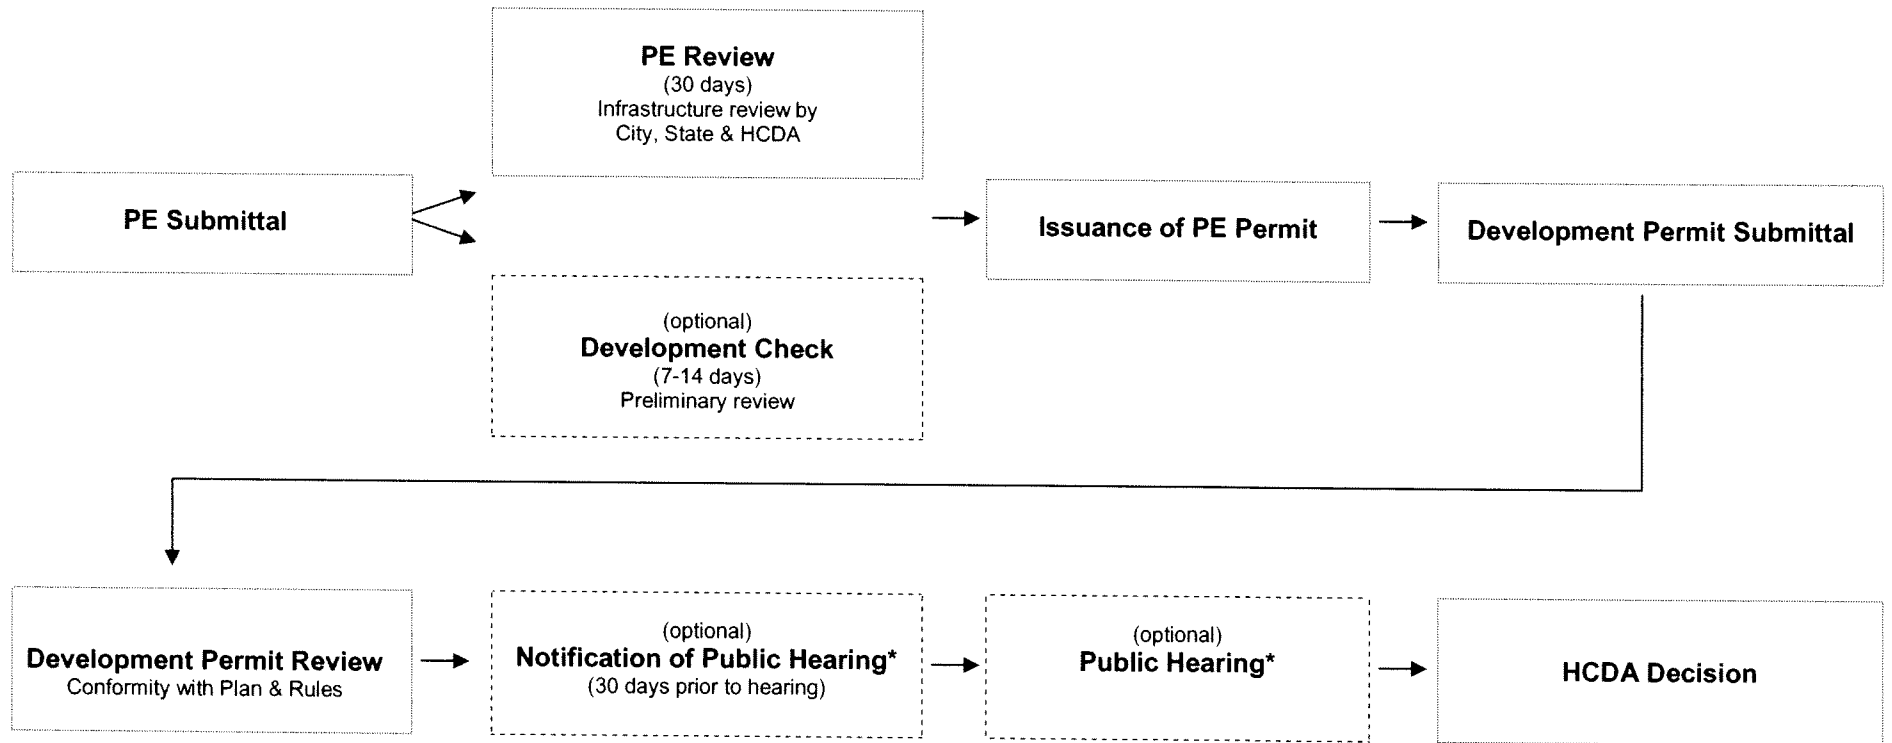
PE Review
(30 days)
Infrastructure review by City, State & HCDA

PE Submittal

(optional)
Development Check
(7-14 days)
Preliminary review

Issuance of PE Permit

Development Permit Submittal

Development Permit Review
Conformity with Plan & Rules

(optional)
Notification of Public Hearing*
(30 days prior to hearing)

(optional)
Public Hearing*

HCDA Decision